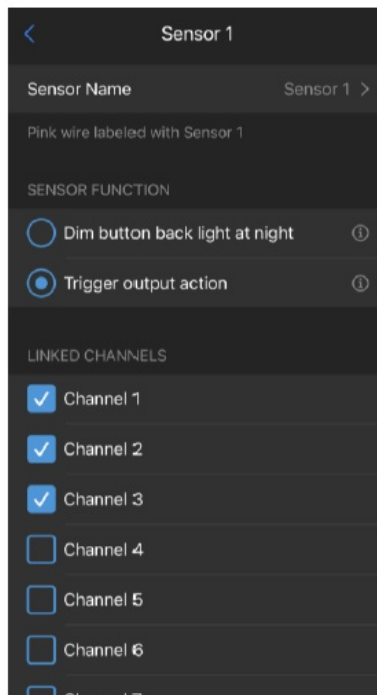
<

Sensor 1

Sensor Name

Sensor 1 >

Pink wire labeled with Sensor 1

SENSOR FUNCTION

Dim button back light at night

ⓘ

Trigger output action

ⓘ

LINKED CHANNELS

Channel 1

Channel 2

Channel 3

Channel 4

Channel 5

Channel 6

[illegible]